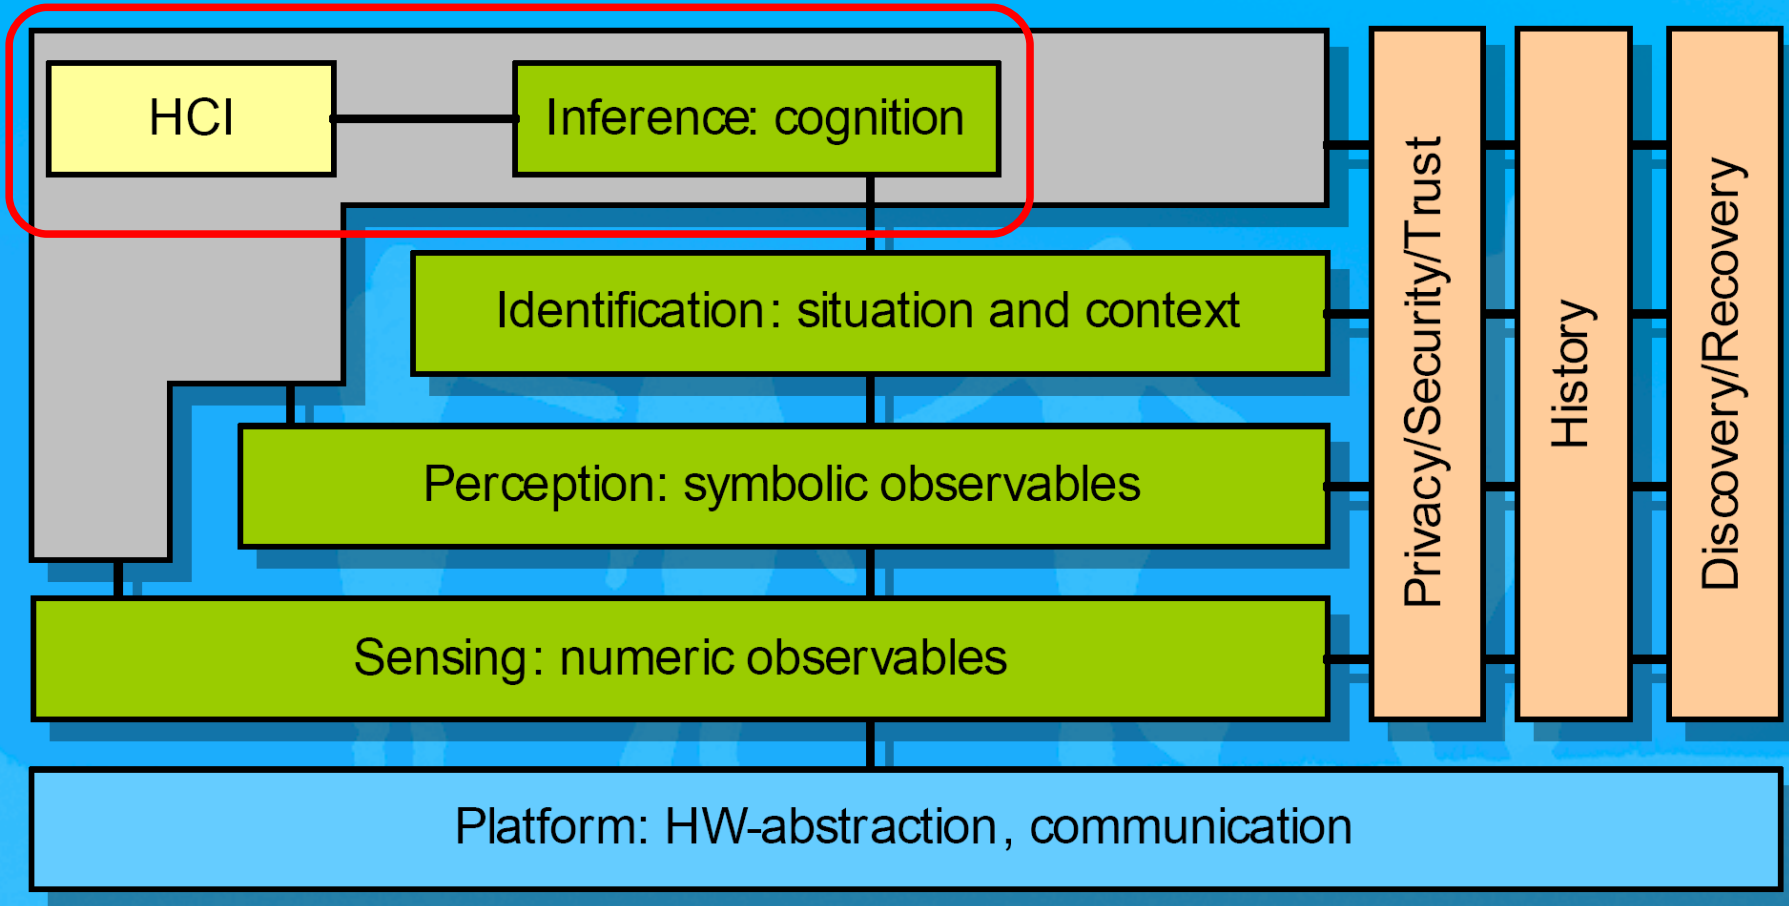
HCI

Inference: cognition

Identification: situation and context

Perception: symbolic observables

Sensing: numeric observables

Privacy/Security/Trust

History

Discovery/Recovery

Platform: HW-abstraction, communication